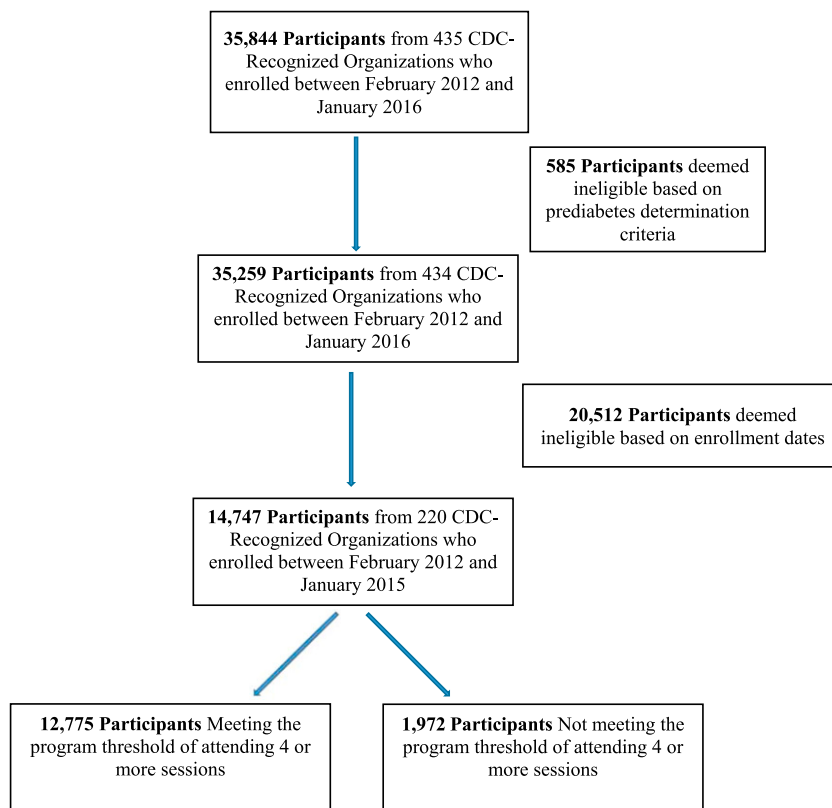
**35,844 Participants** from 435 CDC-Recognized Organizations who enrolled between February 2012 and January 2016

**585 Participants** deemed ineligible based on prediabetes determination criteria

**35,259 Participants** from 434 CDC-Recognized Organizations who enrolled between February 2012 and January 2016

**20,512 Participants** deemed ineligible based on enrollment dates

**14,747 Participants** from 220 CDC-Recognized Organizations who enrolled between February 2012 and January 2015

**12,775 Participants** Meeting the program threshold of attending 4 or more sessions

**1,972 Participants** Not meeting the program threshold of attending 4 or more sessions